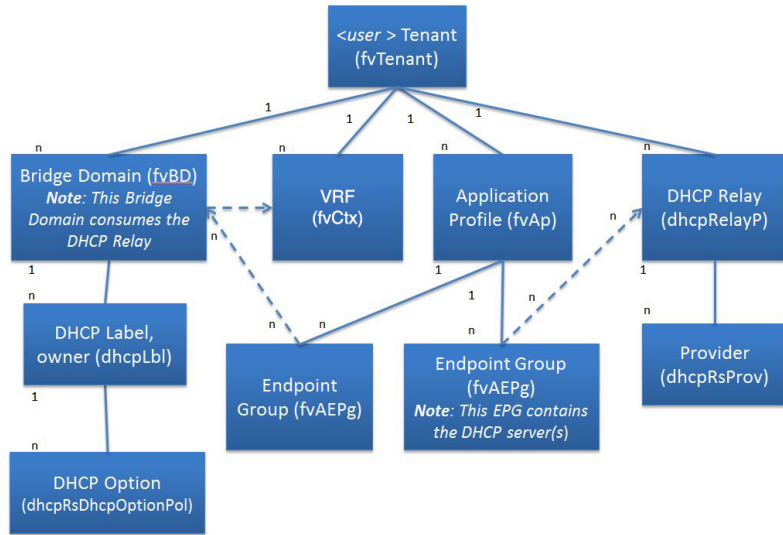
<user > Tenant
(fvTenant)

1
1
1
1

n
Bridge Domain (fvBD)
*Note: This Bridge Domain consumes the DHCP Relay*

n
VRF
(fvCtx)

Application Profile (fvAp)

n
DHCP Relay
(dhcpRelayP)

n
1
n
DHCP Label, owner (dhcpLbl)

1
1
n
n
n

Endpoint Group (fvAEPg)

n
Endpoint Group
(fvAEPg)
*Note: This EPG contains the DHCP server(s)*

1
n
Provider
(dhcpRsProv)

1
n
DHCP Option
(dhcpRsDhcpOptionPol)